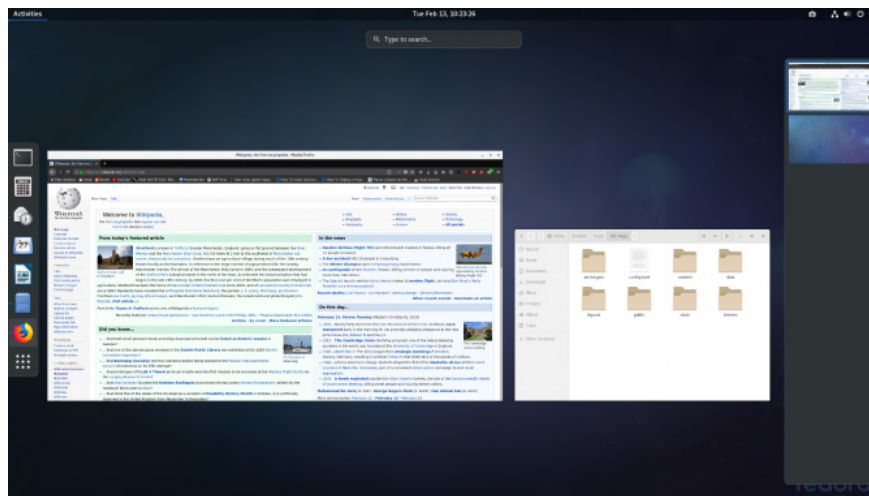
Activities

Tue Feb 13, 10:23:26

Type to search...

Wikipedia, the free encyclopedia - Mozilla Firefox

Welcome to Wikipedia,

From today's featured article

In the news

Did you know...

On this day...

archetypes

config.toml

content

data

layouts

public

static

themes

fedora